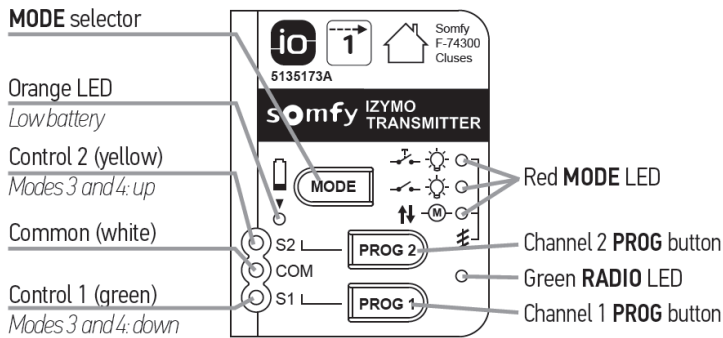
MODE selector

Orange LED
Low battery

Control 2 (yellow)
Modes 3 and 4: up

Common (white)

Control 1 (green)
Modes 3 and 4: down

io
1
Somfy
F-74300
Cluses
5135173A

somfy IZYMO TRANSMITTER

MODE
M
S2
COM
S1
PROG 2
PROG 1

Red MODE LED

Channel 2 PROG button

Green RADIO LED

Channel 1 PROG button